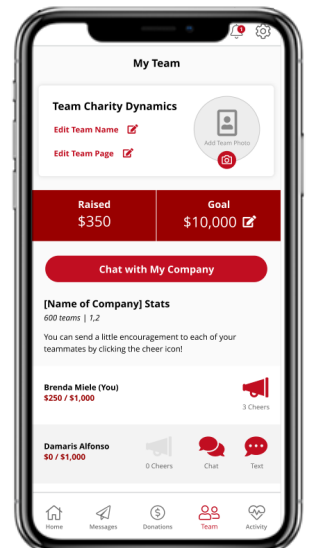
1

My Team

Team Charity Dynamics

Edit Team Name

Edit Team Page

Add Team Photo

Raised
$350

Goal
$10,000

Chat with My Company

[Name of Company] Stats

600 teams | 1,2

You can send a little encouragement to each of your teammates by clicking the cheer icon!

Brenda Miele (You)
$250 / $1,000

3 Cheers

Damaris Alfonso
$0 / $1,000

0 Cheers

Chat

Text

Home

Messages

Donations

Team

Activity